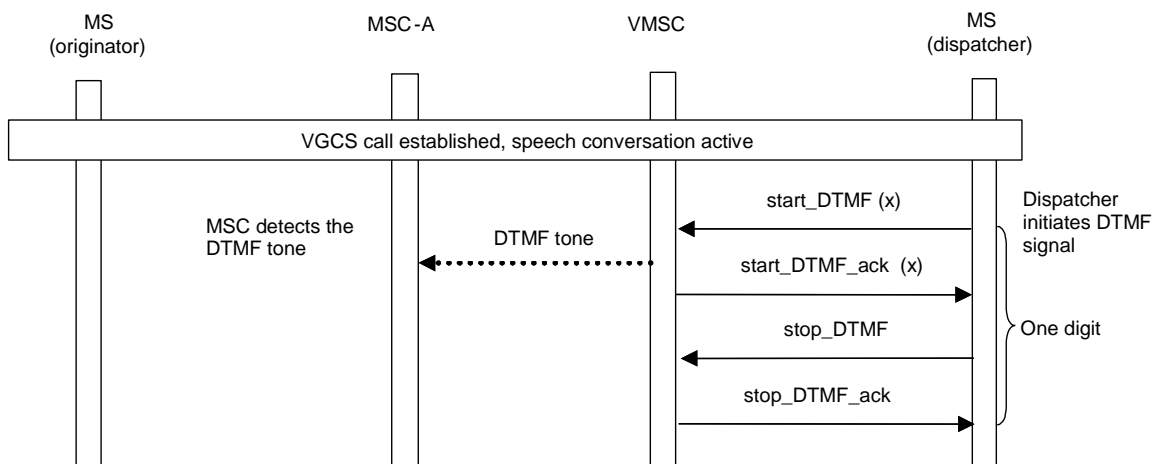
MS (originator)

MSC-A

VMSC

MS (dispatcher)

VGCS call established, speech conversation active

start_DTMF (x)

Dispatcher initiates DTMF signal

MSC detects the DTMF tone

DTMF tone

start_DTMF_ack (x)

stop_DTMF

One digit

stop_DTMF_ack